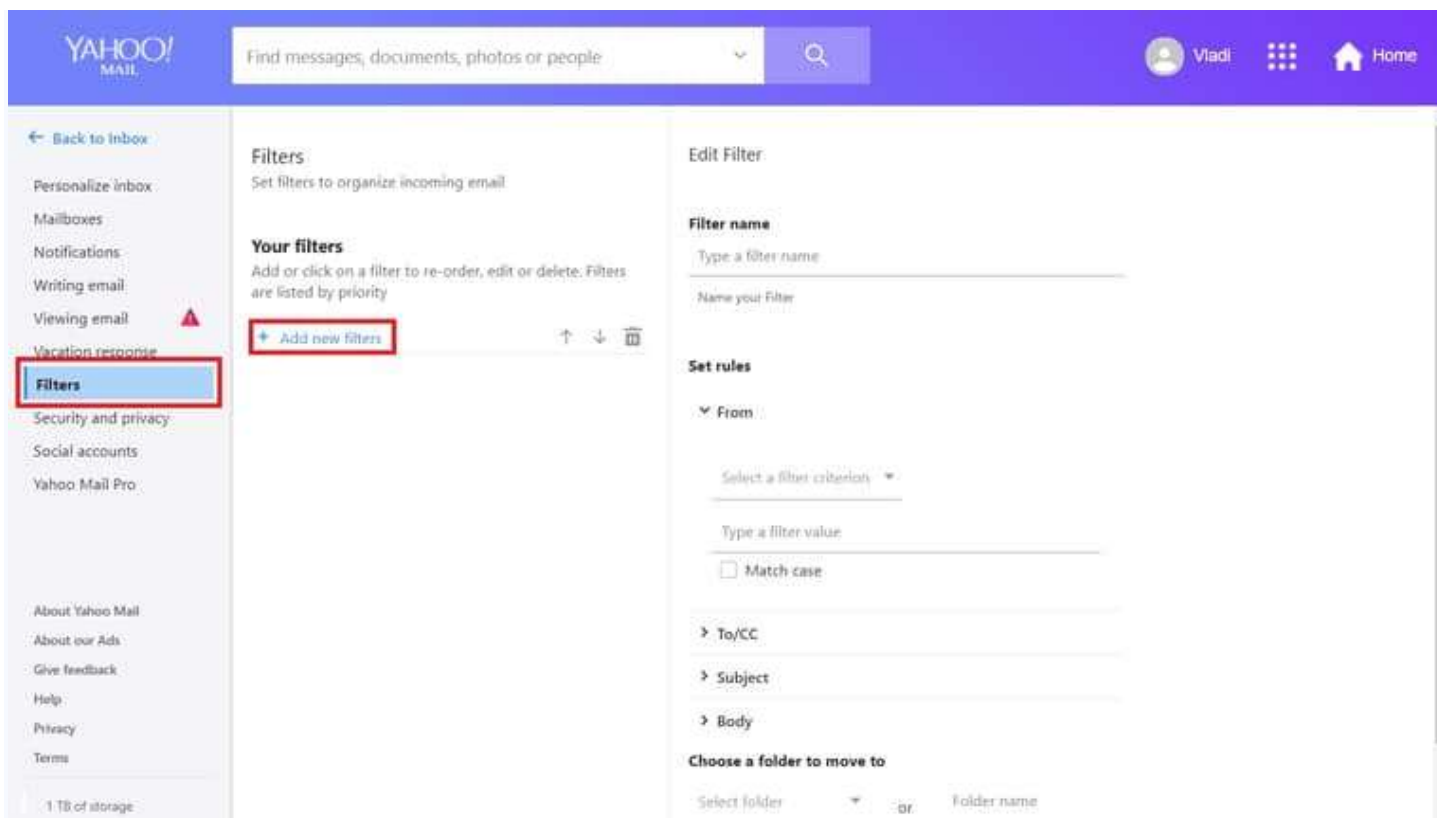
YAHOO! MAIL

Find messages, documents, photos or people

Vladi

Home

← Back to Inbox

Personalize inbox

Mailboxes

Notifications

Writing email

Viewing email

Vacation response

Filters

Security and privacy

Social accounts

Yahoo Mail Pro

About Yahoo Mail

About our Ads

Give feedback

Help

Privacy

Terms

1 TB of storage

Filters

Set filters to organize incoming email

Your filters

Add or click on a filter to re-order, edit or delete. Filters are listed by priority

+ Add new filters

Edit Filter

Filter name

Type a filter name

Name your Filter

Set rules

From

Select a filter criterion

Type a filter value

Match case

To/CC

Subject

Body

Choose a folder to move to

Select folder

or

Folder name